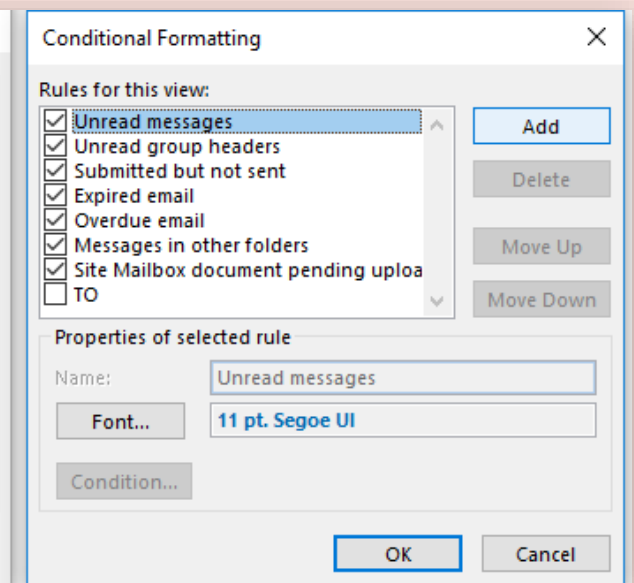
Conditional Formatting

Rules for this view:

Unread messages
Unread group headers
Submitted but not sent
Expired email
Overdue email
Messages in other folders
Site Mailbox document pending uploa
TO

Add
Delete
Move Up
Move Down

Properties of selected rule

Name: Unread messages
Font... 11 pt. Segoe UI
Condition...

OK
Cancel